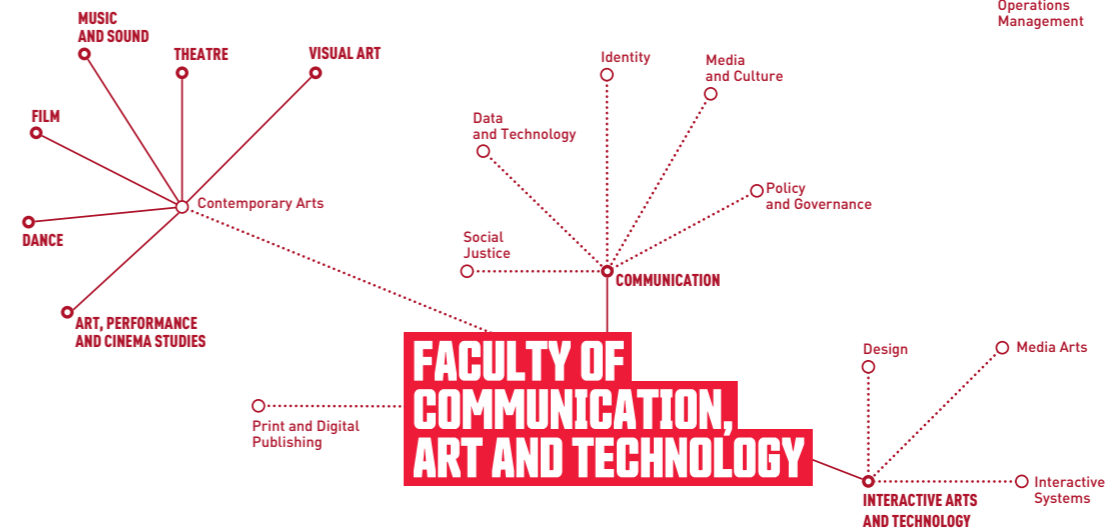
Operations Management

MUSIC AND SOUND

THEATRE

VISUAL ART

FILM

Contemporary Arts

DANCE

ART, PERFORMANCE AND CINEMA STUDIES

Identity

Media and Culture

Data and Technology

Policy and Governance

Social Justice

COMMUNICATION

FACULTY OF COMMUNICATION, ART AND TECHNOLOGY

Print and Digital Publishing

Design

Media Arts

Interactive Systems

INTERACTIVE ARTS AND TECHNOLOGY